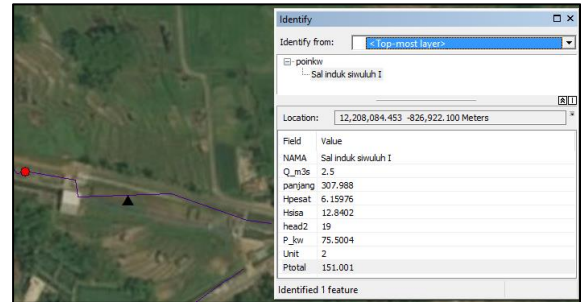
Identify

Identify from: <Top-most layer>

poinkw
Sal induk siwuluh I

Location: 12,208,084.453 -826,922.100 Meters

| Field | Value |
|---|---|
| NAMA | Sal induk siwuluh I |
| Q_m3s | 2.5 |
| panjang | 307.988 |
| Hpesat | 6.15976 |
| Hsisa | 12.8402 |
| head2 | 19 |
| P_kw | 75.5004 |
| Unit | 2 |
| Ptotal | 151.001 |

Identified 1 feature